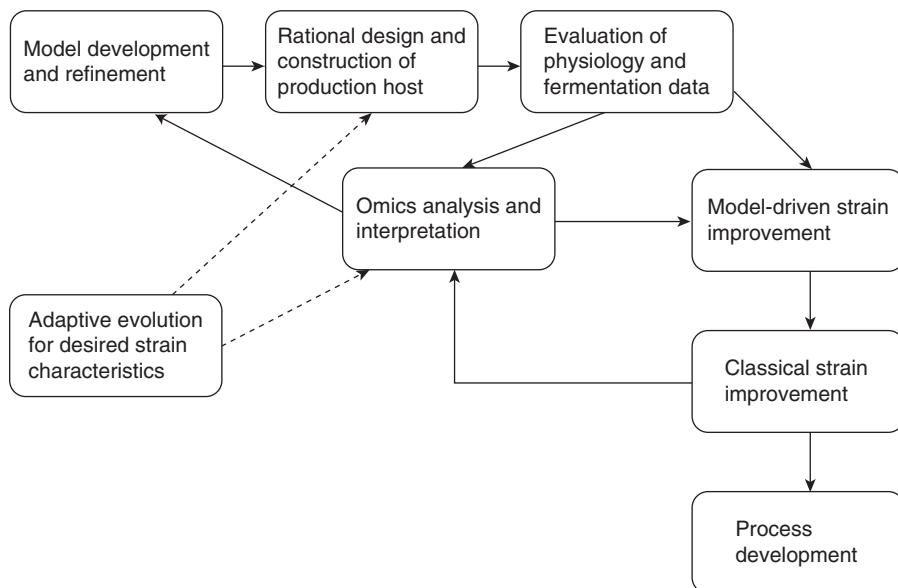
Model development and refinement

Rational design and construction of production host

Evaluation of physiology and fermentation data

Omics analysis and interpretation

Model-driven strain improvement

Adaptive evolution for desired strain characteristics

Classical strain improvement

Process development